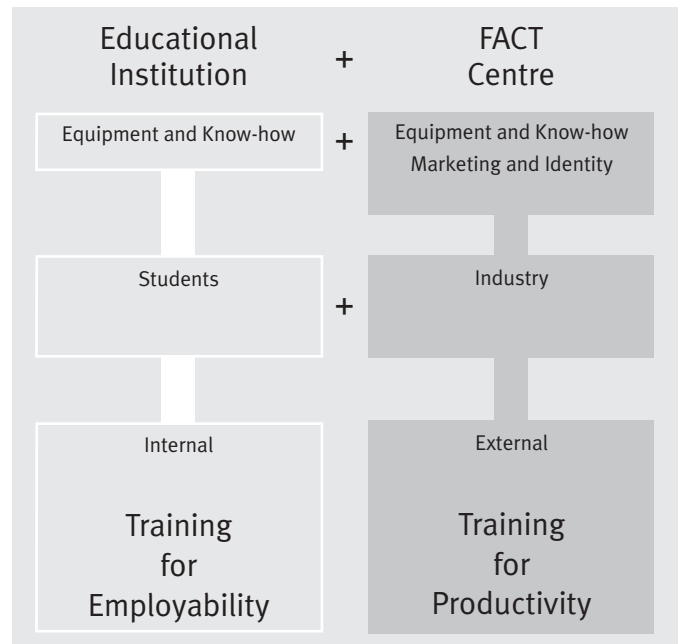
Educational Institution + FACT Centre

Equipment and Know-how + Equipment and Know-how
Marketing and Identity

Students + Industry

Internal

Training for Employability

External

Training for Productivity